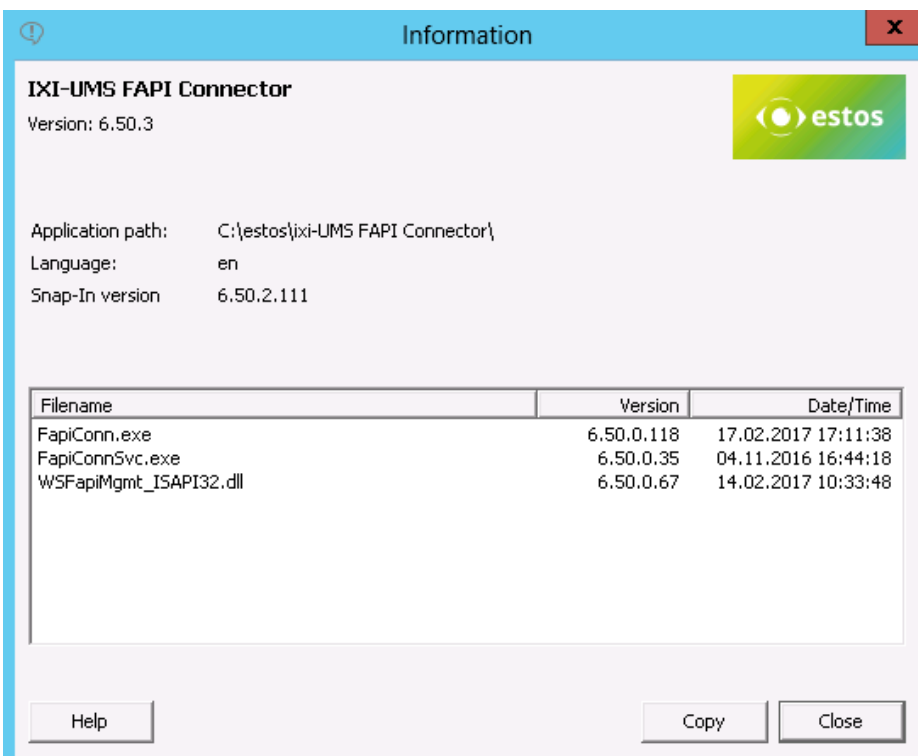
Information

x

IXI-UMS FAPI Connector
Version: 6.50.3

estos

Application path: C:\estos\ixi-UMS FAPI Connector\
Language: en
Snap-In version 6.50.2.111

| Filename | Version | Date/Time |
|---|---|---|
| FapiConn.exe | 6.50.0.118 | 17.02.2017 17:11:38 |
| FapiConnSvc.exe | 6.50.0.35 | 04.11.2016 16:44:18 |
| WSFapiMgmt_ISAPI32.dll | 6.50.0.67 | 14.02.2017 10:33:48 |

Help

Copy

Close